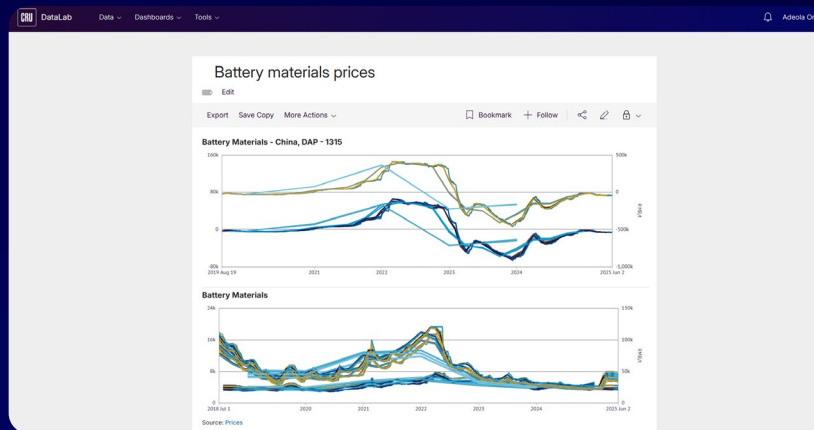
CRU DataLab Data ∨ Dashboards ∨ Tools ∨

Adeola Or

Battery materials prices

Edit

Export Save Copy More Actions ∨

Bookmark + Follow

Battery Materials - China, DAP - 1315

160k
80k
0
-80k

500k
0
-500k
-1,000k

Y Axis

2019 Aug 19 2021 2022 2023 2024 2025 Jun 2

Battery Materials

24k
16k
8k
0

150k
100k
50k

Y Axis

2018 Jul 1 2020 2021 2022 2023 2024 2025 Jun 2

Source: Prices